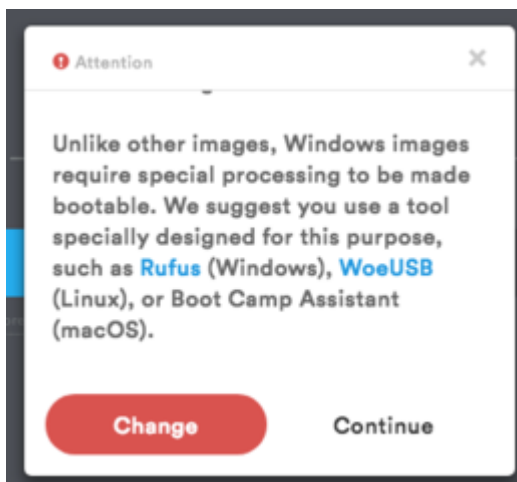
Attention

×

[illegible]

Unlike other images, Windows images require special processing to be made bootable. We suggest you use a tool specially designed for this purpose, such as Rufus (Windows), WoeUSB (Linux), or Boot Camp Assistant (macOS).

Change

Continue